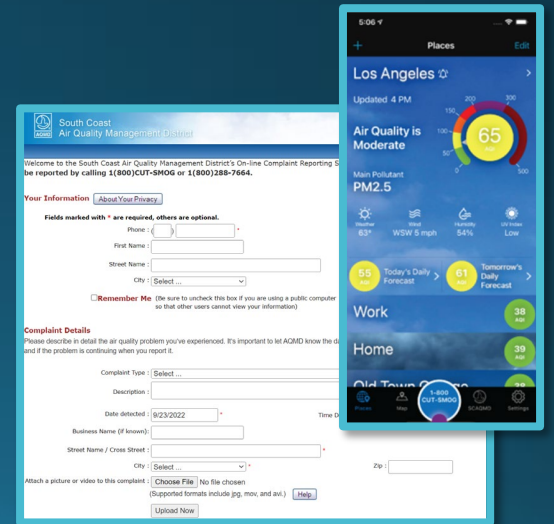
South Coast
Air Quality Management District

Welcome to the South Coast Air Quality Management District's On-line Complaint Reporting S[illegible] be reported by calling 1(800)CUT-SMOG or 1(800)288-7664.

Your Information About Your Privacy

Fields marked with * are required, others are optional.

Phone : ( ) *

First Name :

Street Name :

City : Select ...

Remember Me (Be sure to uncheck this box if you are using a public computer so that other users cannot view your information)

Complaint Details

Please describe in detail the air quality problem you've experienced. It's important to let AQMD know the da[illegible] and if the problem is continuing when you report it.

Complaint Type : Select ...

Description :

Date detected : 9/23/2022 *

Time D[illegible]

Business Name (if known):

Street Name / Cross Street : *

City : Select ... *

Zip :

Attach a picture or video to this complaint : Choose File No file chosen

(Supported formats include jpg, mov, and avi.) Help

Upload Now

5:06

+ Places Edit

Los Angeles

Updated 4 PM

Air Quality is Moderate

65 AQI

0 50 100 150 200 300 500

Main Pollutant
PM2.5

Weather 63°

Wind WSW 5 mph

Humidity 54%

UV Index Low

55 AQI Today's Daily Forecast

61 AQI Tomorrow's Daily Forecast

Work 38 AQI

Home 39 AQI

Old Town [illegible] 38

Places Map 1-800 CUT-SMOG SCAQMD Settings